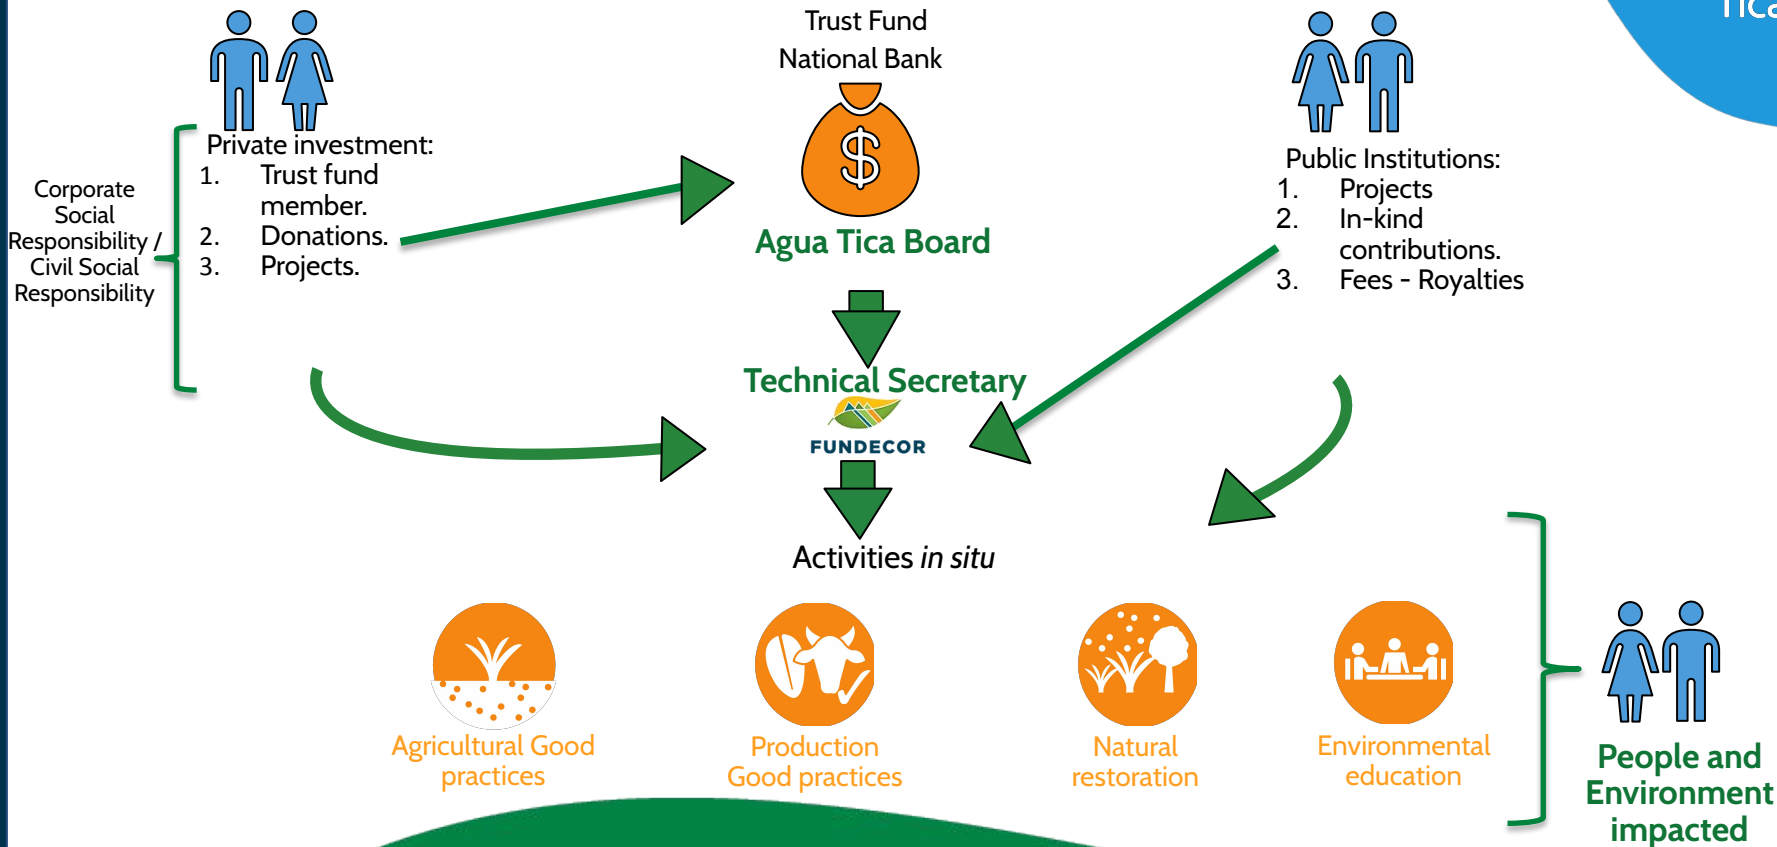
Tica

Trust Fund
National Bank

Corporate Social Responsibility / Civil Social Responsibility

Private investment:
1. Trust fund member.
2. Donations.
3. Projects.

$

Agua Tica Board

Public Institutions:
1. Projects
2. In-kind contributions.
3. Fees - Royalties

Technical Secretary

FUNDECOR

Activities *in situ*

Agricultural Good practices

Production Good practices

Natural restoration

Environmental education

People and Environment impacted